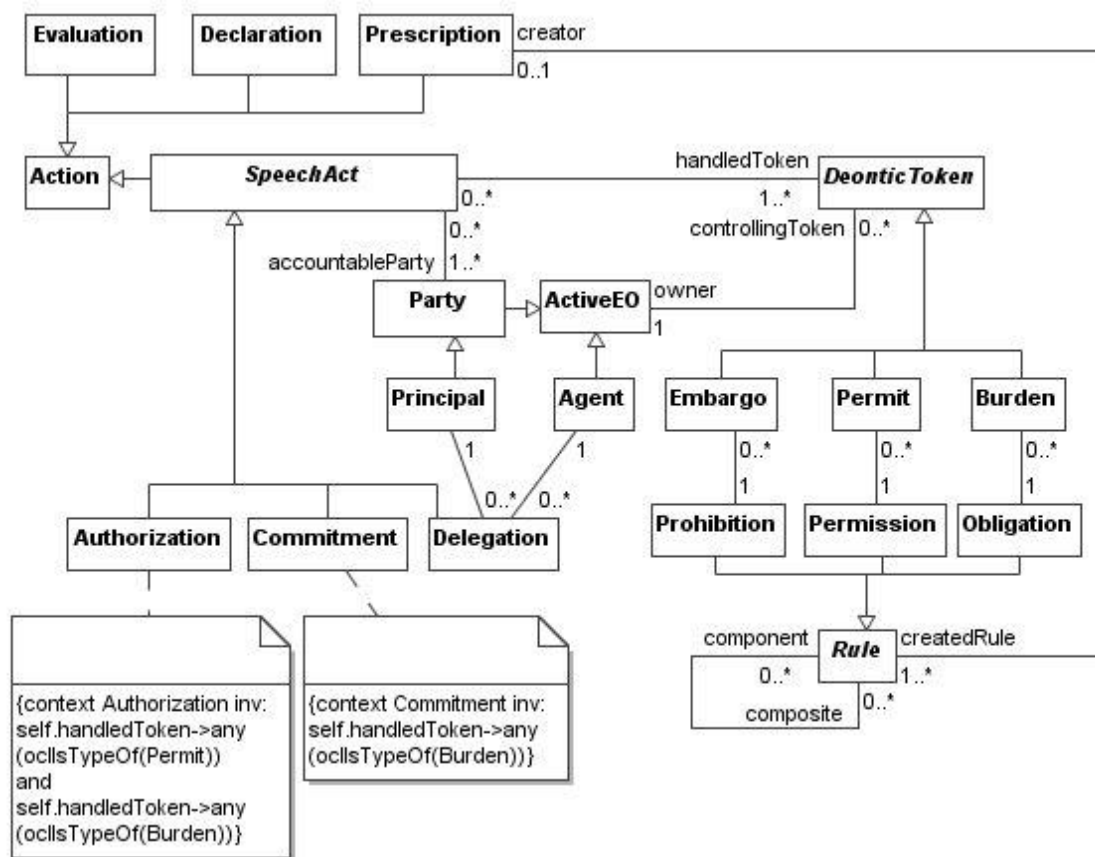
Evaluation
Declaration
Prescription
creator
0..1
Action
SpeechAct
0..*
handledToken
1..*
DeonticToken
0..*
controllingToken
0..*
accountableParty
1..*
Party
ActiveEO
owner
1
Principal
Agent
1
1
0..*
0..*
Embargo
Permit
Burden
0..*
1
0..*
1
0..*
1
Authorization
Commitment
Delegation
Prohibition
Permission
Obligation
component
Rule
createdRule
0..*
1..*
composite
0..*

{context Authorization inv: self.handledToken->any (oclIsTypeOf(Permit)) and self.handledToken->any (oclIsTypeOf(Burden))}

{context Commitment inv: self.handledToken->any (oclIsTypeOf(Burden))}